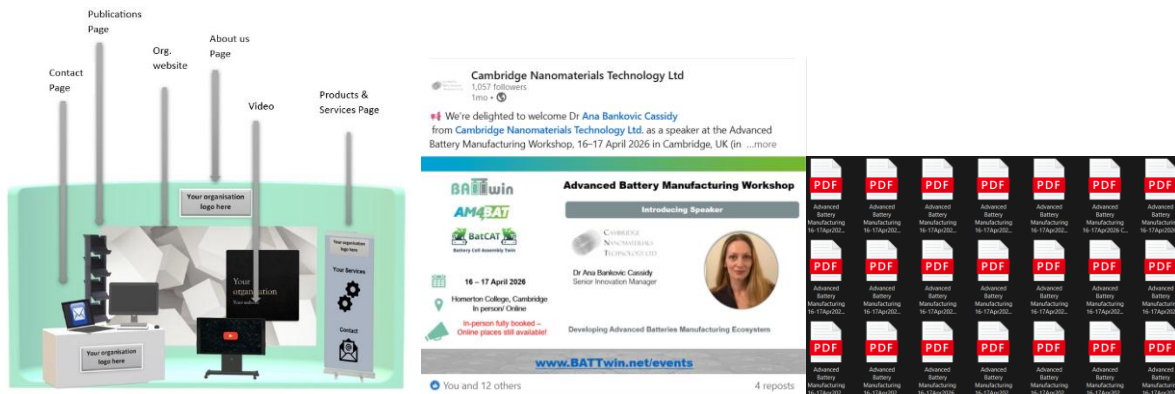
Publications Page

Org. website

About us Page

Contact Page

Video

Products & Services Page

Your organisation logo here

Your organisation logo here

Your Services

Contact

Your organisation logo here

Your organisation

Cambridge Nanomaterials Technology Ltd
1,057 followers
1mo •

We're delighted to welcome Dr Ana Bankovic Cassidy from Cambridge Nanomaterials Technology Ltd. as a speaker at the Advanced Battery Manufacturing Workshop, 16–17 April 2026 in Cambridge, UK (in ...more

BATTwin

AM4BAT

BatCAT
Battery Cell Assembly Twin

Advanced Battery Manufacturing Workshop

Introducing Speaker

CAMBRIDGE NANOMATERIALS TECHNOLOGY LTD

Dr Ana Bankovic Cassidy
Senior Innovation Manager

16 – 17 April 2026

Homerton College, Cambridge
In person/ Online

In-person fully booked – Online places still available!

Developing Advanced Batteries Manufacturing Ecosystem

www.BATTwin.net/events

You and 12 others

4 reposts

PDF
Advanced Battery Manufacturing 16-17Apr202...

PDF
Advanced Battery Manufacturing 16-17Apr202...

PDF
Advanced Battery Manufacturing 16-17Apr202...

PDF
Advanced Battery Manufacturing 16-17Apr202...

PDF
Advanced Battery Manufacturing 16-17Apr202...

PDF
Advanced Battery Manufacturing 16-17Apr2026 C...

PDF
Advanced Battery Manufacturing 16-17Apr202...

PDF
Advanced Battery Manufacturing 16-17Apr202...

PDF
Advanced Battery Manufacturing 16-17Apr202...

PDF
Advanced Battery Manufacturing 16-17Apr202...

PDF
Advanced Battery Manufacturing 16-17Apr202...

PDF
Advanced Battery Manufacturing 16-17Apr202...

PDF
Advanced Battery Manufacturing 16-17Apr202...

PDF
Advanced Battery Manufacturing 16-17Apr202...

PDF
Advanced Battery Manufacturing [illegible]

PDF
Advanced Battery Manufacturing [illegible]

PDF
Advanced Battery Manufacturing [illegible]

PDF
Advanced Battery Manufacturing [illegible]

PDF
Advanced Battery Manufacturing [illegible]

PDF
Advanced Battery Manufacturing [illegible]

PDF
Advanced Battery Manufacturing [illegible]